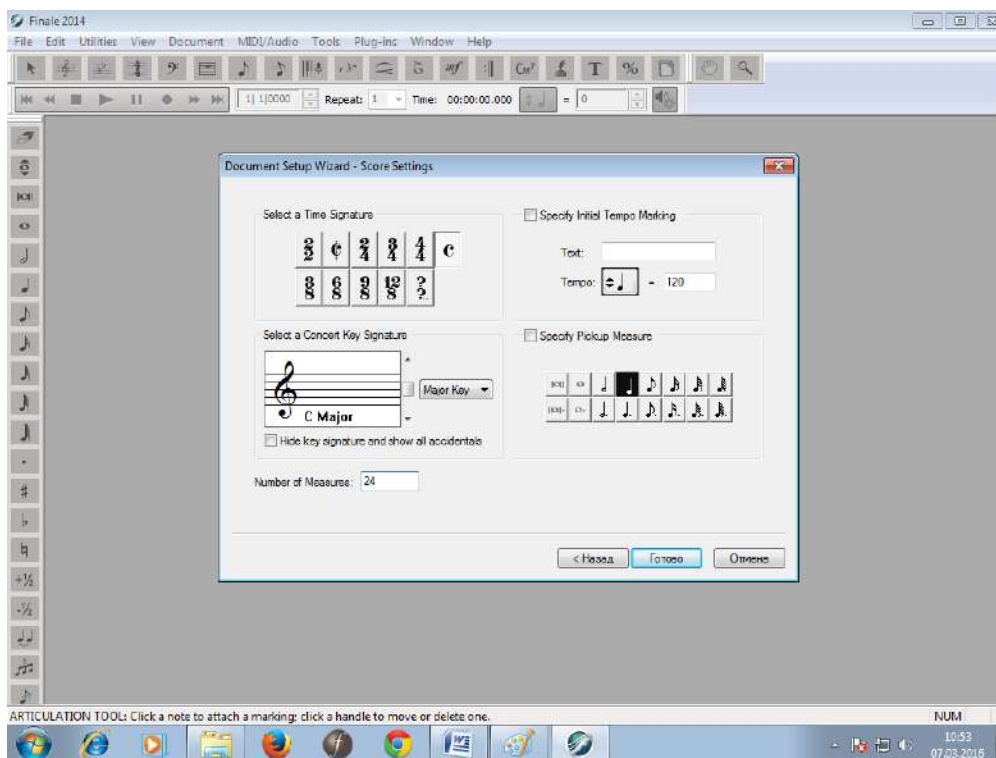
Finale 2014

File Edit Utilities View Document MIDI/Audio Tools Plug-ins Window Help

1| 1|0000 Repeat: 1 Time: 00:00:00.000 = 0

Document Setup Wizard - Score Settings

Select a Time Signature

$\frac{2}{2}$ ¢ $\frac{2}{4}$ $\frac{3}{4}$ $\frac{4}{4}$ c

$\frac{3}{8}$ $\frac{6}{8}$ $\frac{9}{8}$ $\frac{12}{8}$ $\frac{?}{?}$

Specify Initial Tempo Marking

Text:

Tempo: = 120

Select a Concert Key Signature

C Major

Major Key

Hide key signature and show all accidentals

Specify Pickup Measure

Number of Measure: 24

< Назад Готово Отмена

+½

-½

ARTICULATION TOOL: Click a note to attach a marking; click a handle to move or delete one.

NUM

10:53
07.03.2016